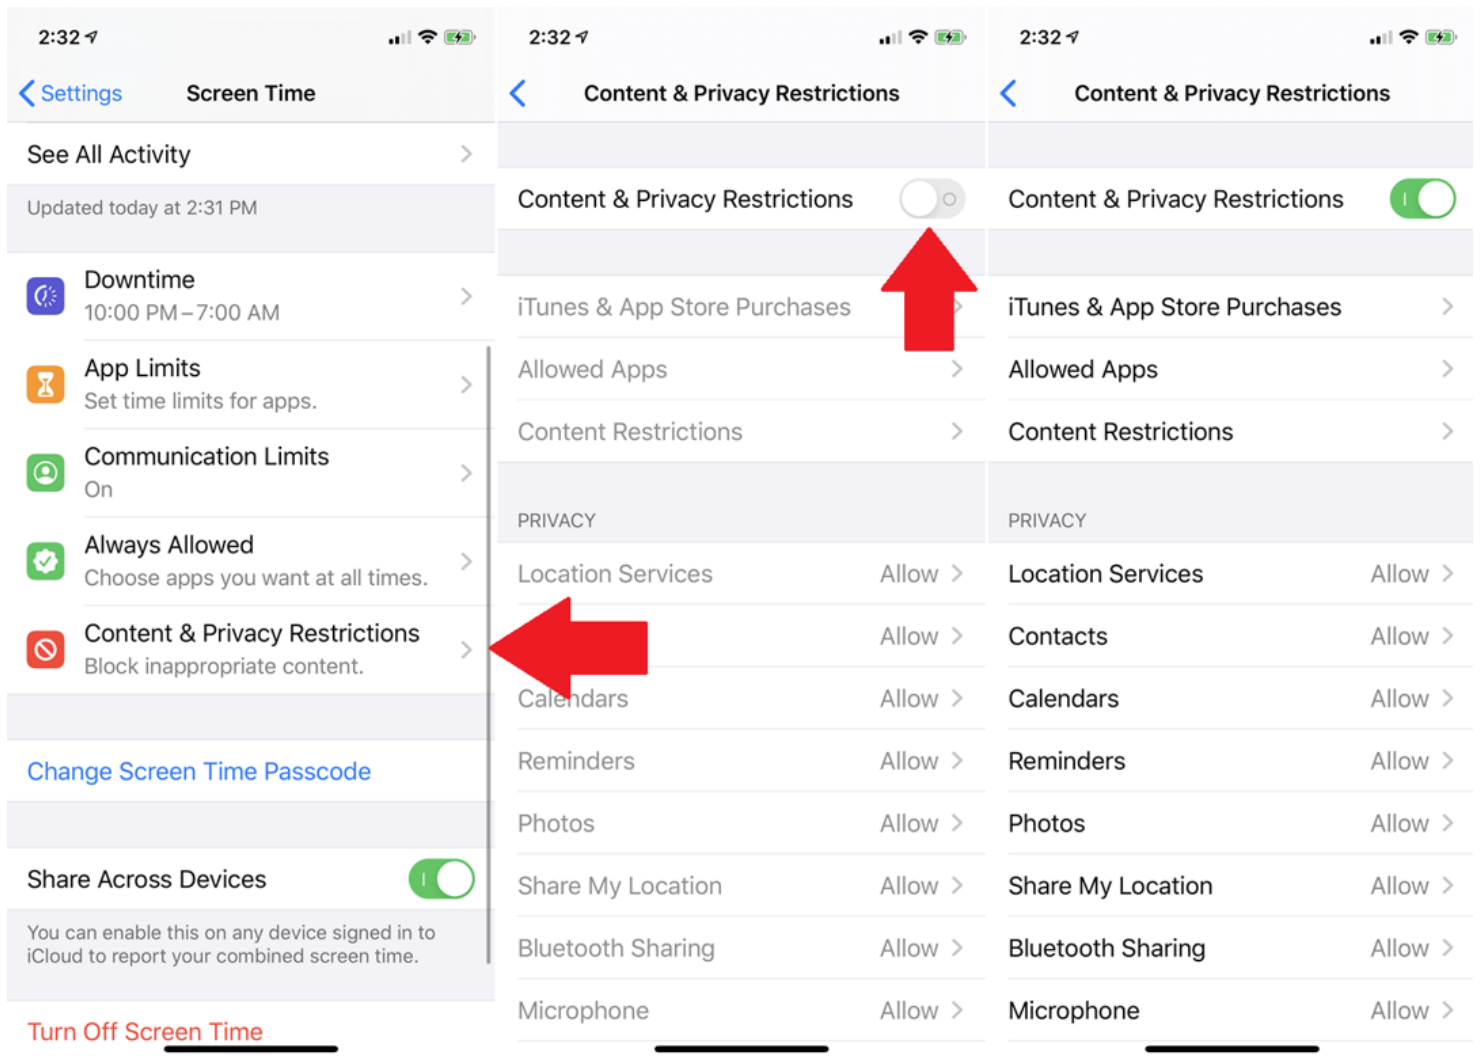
2:32

Settings Screen Time

See All Activity

Updated today at 2:31 PM

Downtime
10:00 PM – 7:00 AM

App Limits
Set time limits for apps.

Communication Limits
On

Always Allowed
Choose apps you want at all times.

Content & Privacy Restrictions
Block inappropriate content.

Change Screen Time Passcode

Share Across Devices

You can enable this on any device signed in to iCloud to report your combined screen time.

Turn Off Screen Time

2:32

Content & Privacy Restrictions

Content & Privacy Restrictions

iTunes & App Store Purchases

Allowed Apps

Content Restrictions

PRIVACY

Location Services Allow

Allow

Calendars Allow

Reminders Allow

Photos Allow

Share My Location Allow

Bluetooth Sharing Allow

Microphone Allow

2:32

Content & Privacy Restrictions

Content & Privacy Restrictions

iTunes & App Store Purchases

Allowed Apps

Content Restrictions

PRIVACY

Location Services Allow

Contacts Allow

Calendars Allow

Reminders Allow

Photos Allow

Share My Location Allow

Bluetooth Sharing Allow

Microphone Allow